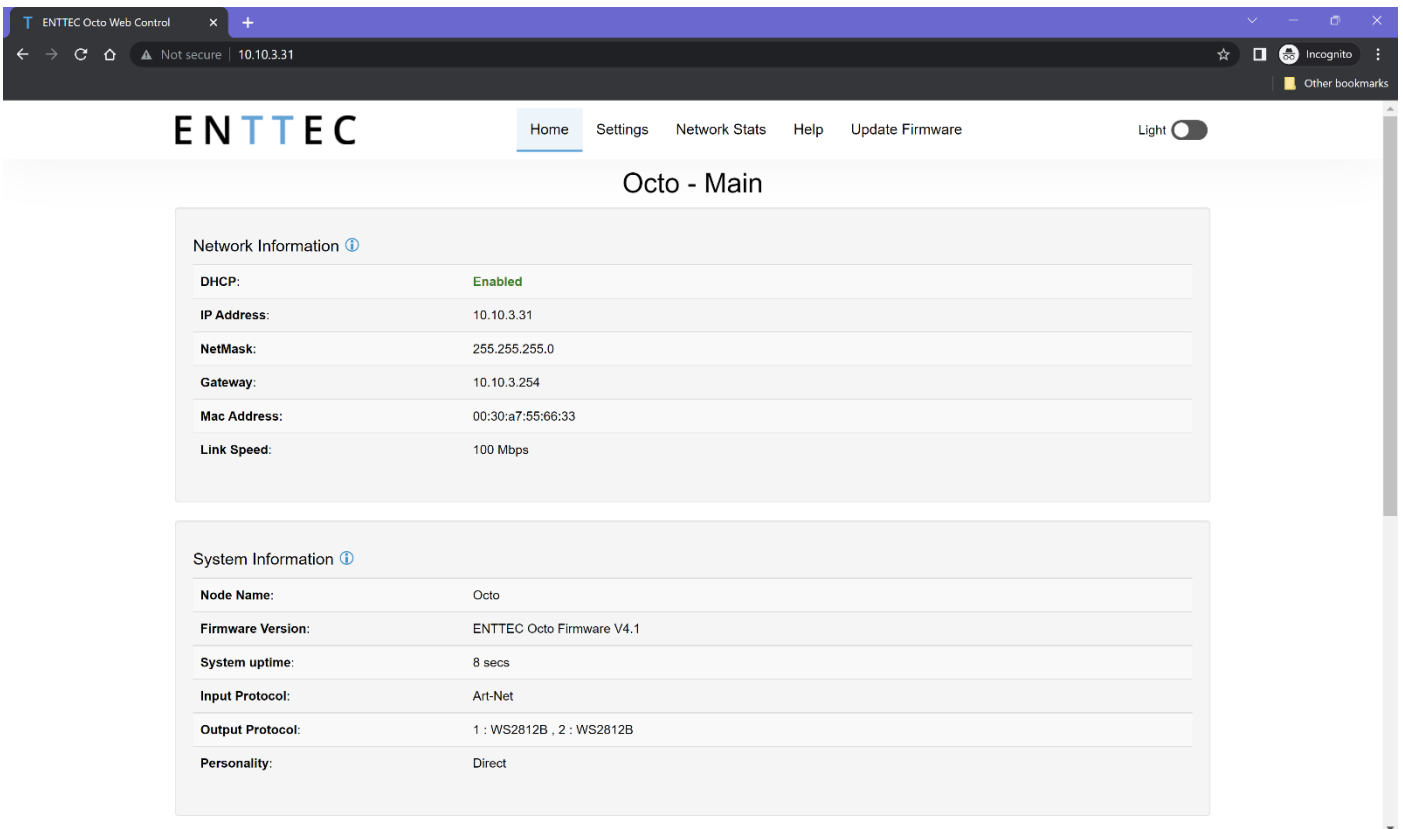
ENTTEC Octo Web Control

Not secure | 10.10.3.31

Incognito

Other bookmarks

ENTTEC

Home Settings Network Stats Help Update Firmware

Light

Octo - Main

Network Information ⓘ

| | |
|---|---|
| DHCP: | Enabled |
| IP Address: | 10.10.3.31 |
| NetMask: | 255.255.255.0 |
| Gateway: | 10.10.3.254 |
| Mac Address: | 00:30:a7:55:66:33 |
| Link Speed: | 100 Mbps |

System Information ⓘ

| | |
|---|---|
| Node Name: | Octo |
| Firmware Version: | ENTTEC Octo Firmware V4.1 |
| System uptime: | 8 secs |
| Input Protocol: | Art-Net |
| Output Protocol: | 1 : WS2812B , 2 : WS2812B |
| Personality: | Direct |